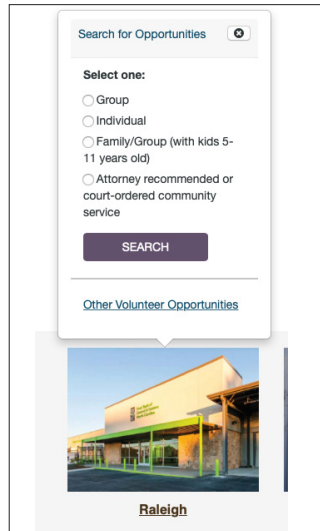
Search for Opportunities

Select one:

Group

Individual

Family/Group (with kids 5-11 years old)

Attorney recommended or court-ordered community service

SEARCH

Other Volunteer Opportunities

Raleigh